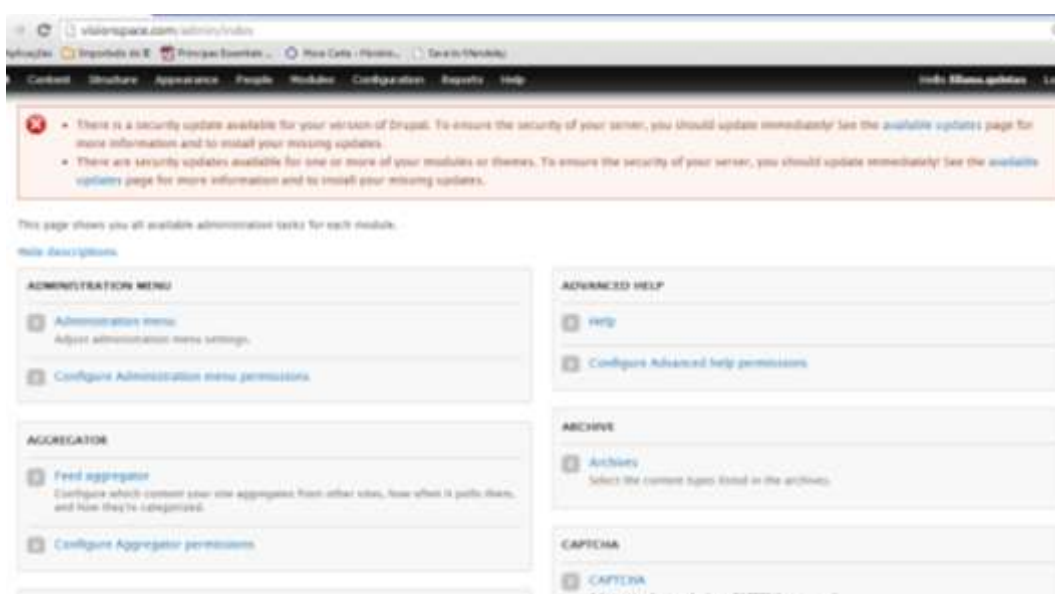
visionspace.com/admin/index

Aplicações Importado do IE Principais Essentials ... Move Carta - Piloteira... Saraiva Mendeley

Content Structure Appearance People Modules Configuration Reports Help

Hello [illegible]

• There is a security update available for your version of Drupal. To ensure the security of your server, you should update immediately! See the available updates page for more information and to install your missing updates.
• There are security updates available for one or more of your modules or themes. To ensure the security of your server, you should update immediately! See the available updates page for more information and to install your missing updates.

This page shows you all available administration tasks for each module.

Hide descriptions

ADMINISTRATION MENU

Administration menu
Adjust administration menu settings.

Configure Administration menu permissions

AGGREGATOR

Feed aggregator
Configure which content your site aggregates from other sites, how often it polls them, and how they're categorized.

Configure Aggregator permissions

ADVANCED HELP

Help

Configure Advanced help permissions

ARCHIVE

Archives
Select the content types listed in the archives.

CAPTCHA

CAPTCHA
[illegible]